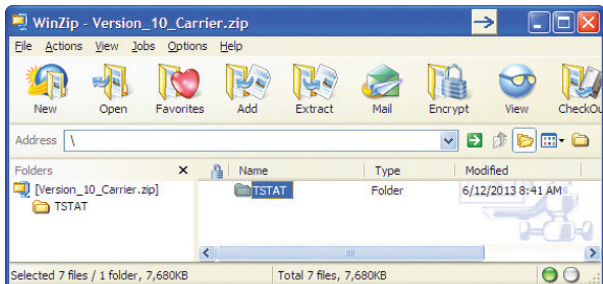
WinZip - Version_10_Carrier.zip

File Actions View Jobs Options Help

New Open Favorites Add Extract Mail Encrypt View CheckOu

Address \

Folders ×
[Version_10_Carrier.zip]
TSTAT

| Name | Type | Modified |
|---|---|---|
| TSTAT | Folder | 6/12/2013 8:41 AM |

Selected 7 files / 1 folder, 7,680KB
Total 7 files, 7,680KB